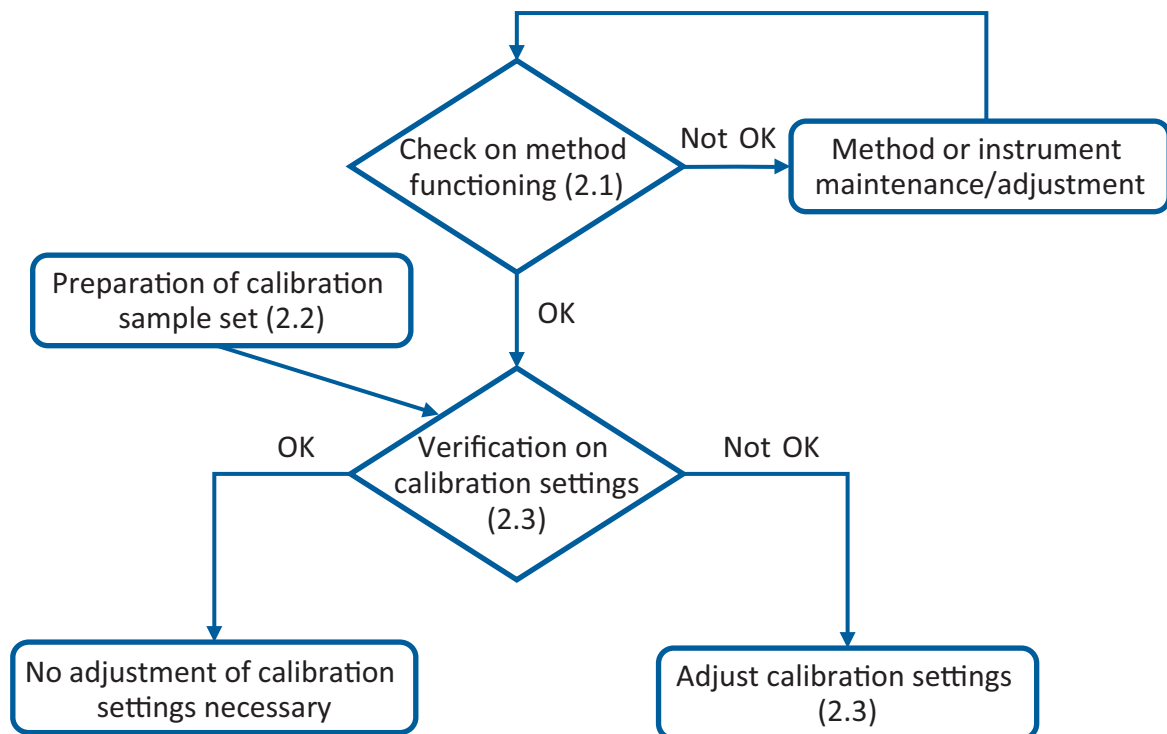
Check on method functioning (2.1)

Not OK

Method or instrument maintenance/adjustment

Preparation of calibration sample set (2.2)

OK

OK

Verification on calibration settings (2.3)

Not OK

No adjustment of calibration settings necessary

Adjust calibration settings (2.3)